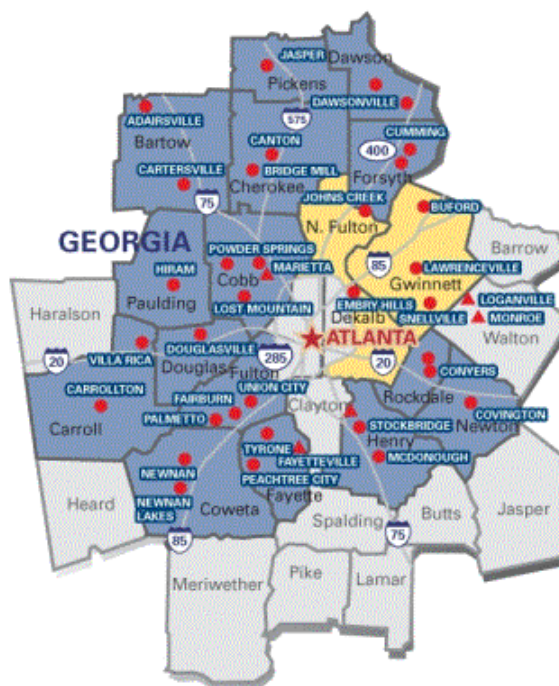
JASPER
Dawson
Pickens
DAWSONVILLE
575
ADAIRSVILLE
Bartow
CANTON
CUMMING
400
CARTERSVILLE
BRIDGE MILL
Cherokee
Forsyth
75
JOHNS CREEK
BUFORD
N. Fulton
GEORGIA
Barrow
POWDER SPRINGS
85
HIRAM
Cobb
MARIETTA
Gwinnett
LAWRENCEVILLE
Paulding
LOGANVILLE
LOST MOUNTAIN
EMBRY HILLS
Haralson
SNELLVILLE
MONROE
Dekalb
ATLANTA
Walton
20
VILLA RICA
DOUGLASVILLE
285
20
Douglas
Fulton
CARROLLTON
UNION CITY
CONYERS
FAIRBURN
Clayton
Rockdale
PALMETTO
STOCKBRIDGE
COVINGTON
Carroll
Newton
Henry
TYRONE
FAYETTEVILLE
MCDONOUGH
NEWNAN
PEACHTREE CITY
Fayette
Heard
NEWNAN LAKES
Coweta
Spalding
Butts
Jasper
85
75
Meriwether
Pike
Lamar